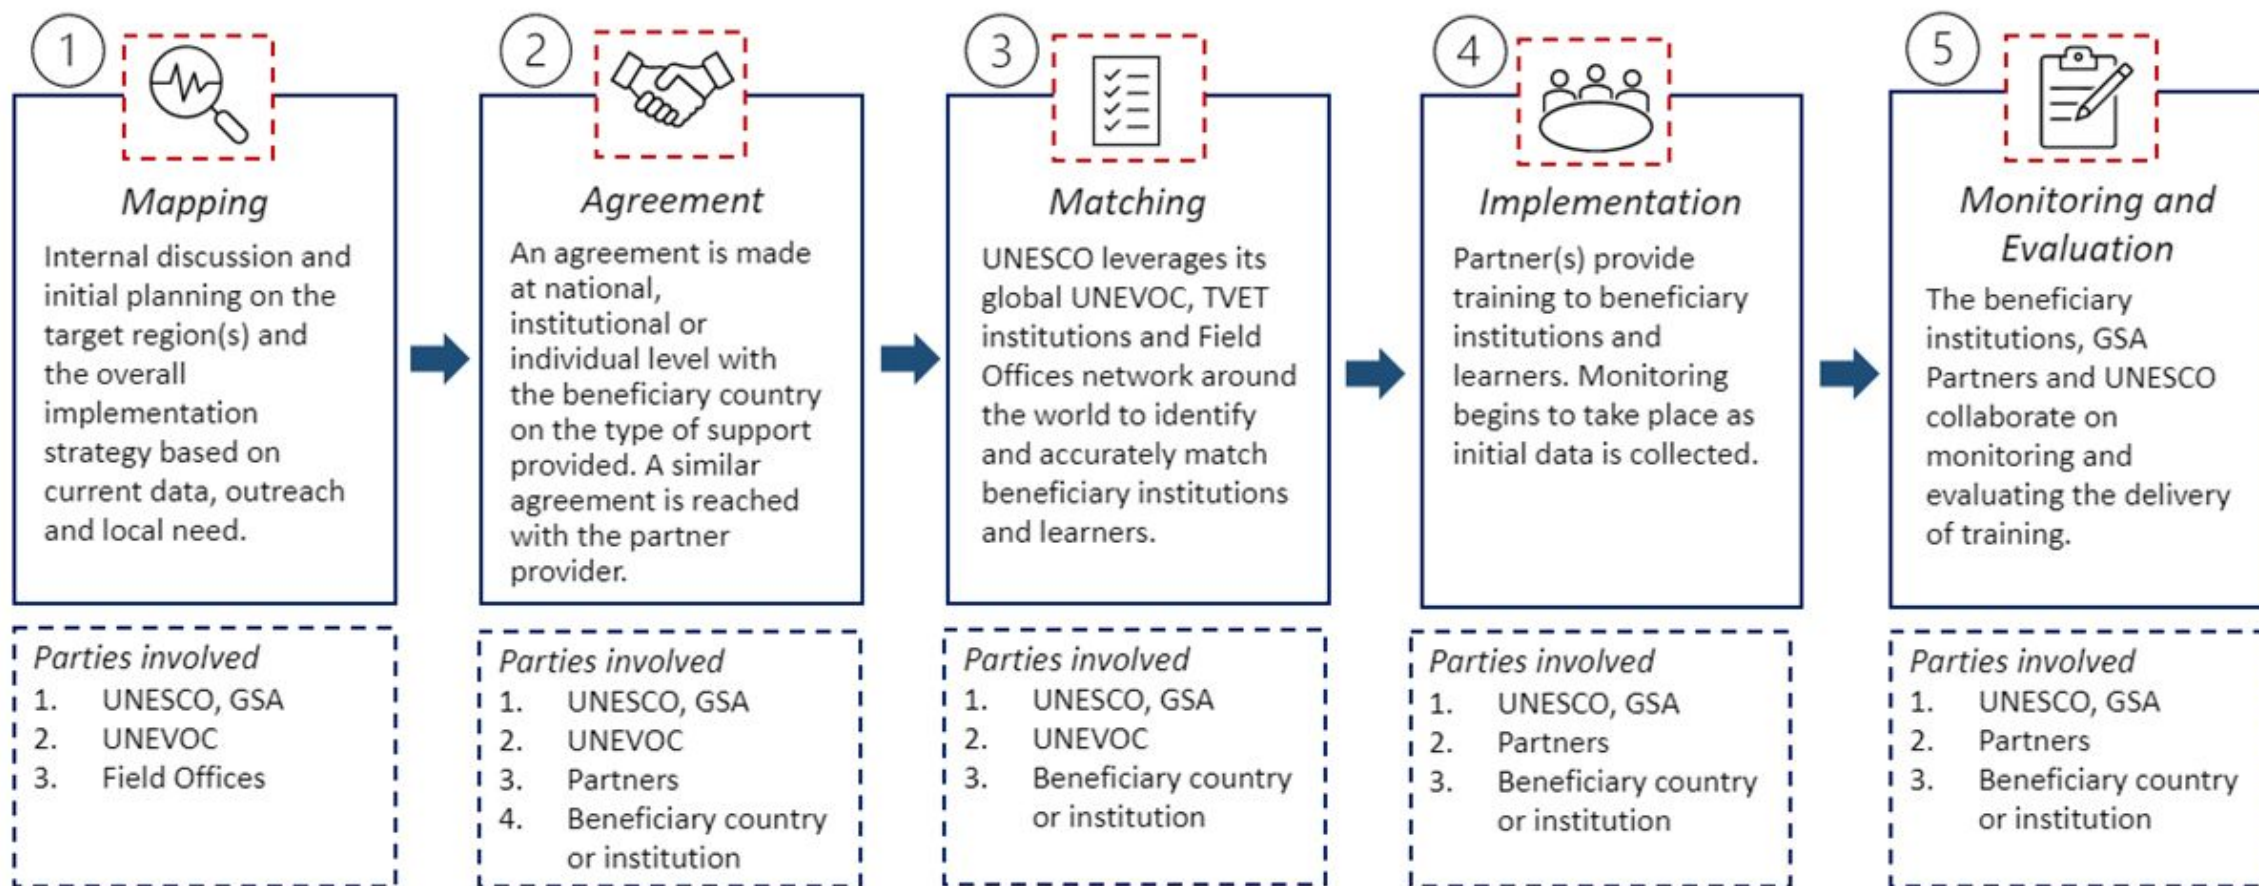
1
Mapping
Internal discussion and initial planning on the target region(s) and the overall implementation strategy based on current data, outreach and local need.

Parties involved
1. UNESCO, GSA
2. UNEVOC
3. Field Offices

2
Agreement
An agreement is made at national, institutional or individual level with the beneficiary country on the type of support provided. A similar agreement is reached with the partner provider.

Parties involved
1. UNESCO, GSA
2. UNEVOC
3. Partners
4. Beneficiary country or institution

3
Matching
UNESCO leverages its global UNEVOC, TVET institutions and Field Offices network around the world to identify and accurately match beneficiary institutions and learners.

Parties involved
1. UNESCO, GSA
2. UNEVOC
3. Beneficiary country or institution

4
Implementation
Partner(s) provide training to beneficiary institutions and learners. Monitoring begins to take place as initial data is collected.

Parties involved
1. UNESCO, GSA
2. Partners
3. Beneficiary country or institution

5
Monitoring and Evaluation
The beneficiary institutions, GSA Partners and UNESCO collaborate on monitoring and evaluating the delivery of training.

Parties involved
1. UNESCO, GSA
2. Partners
3. Beneficiary country or institution